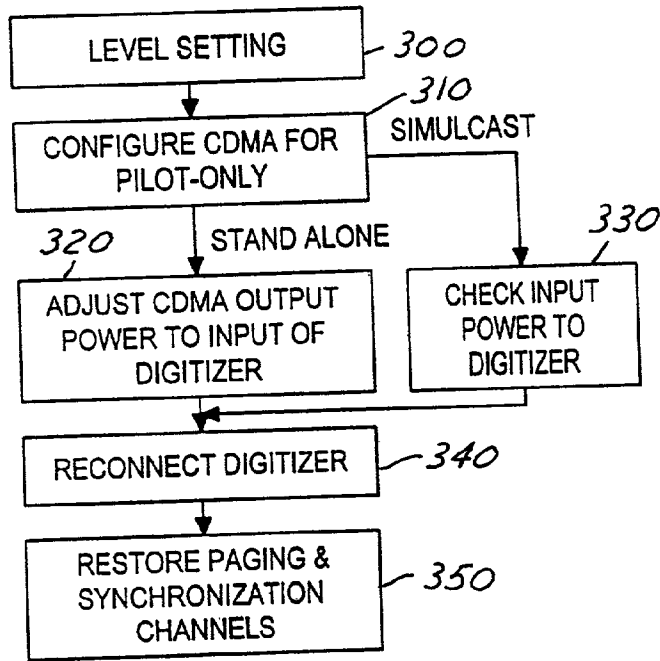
LEVEL SETTING
300

310
CONFIGURE CDMA FOR PILOT-ONLY
SIMULCAST

320
STAND ALONE
330

ADJUST CDMA OUTPUT POWER TO INPUT OF DIGITIZER

CHECK INPUT POWER TO DIGITIZER

RECONNECT DIGITIZER
340

RESTORE PAGING & SYNCHRONIZATION CHANNELS
350